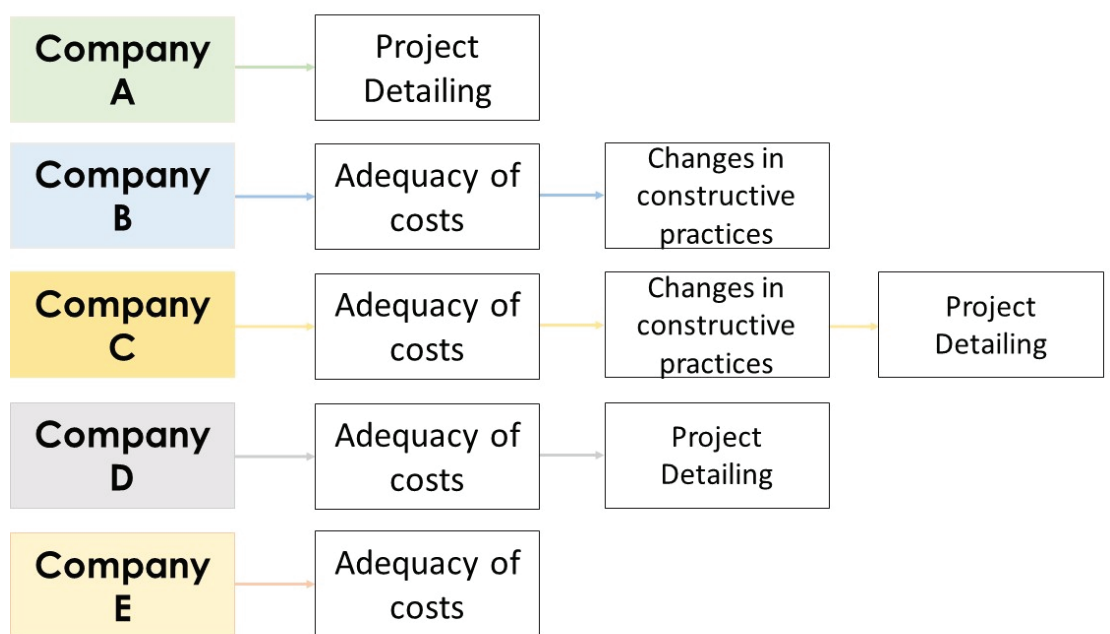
Company A

Project Detailing

Company B

Adequacy of costs

Changes in constructive practices

Company C

Adequacy of costs

Changes in constructive practices

Project Detailing

Company D

Adequacy of costs

Project Detailing

Company E

Adequacy of costs